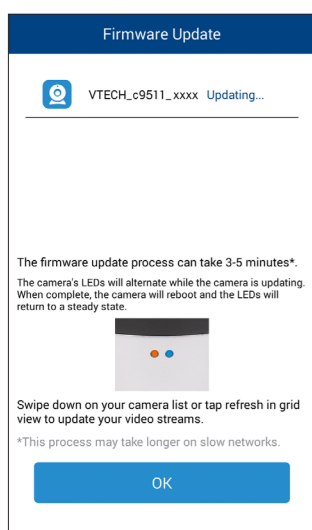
Firmware Update

VTECH_c9511_xxxx Updating...

The firmware update process can take 3-5 minutes*.

The camera's LEDs will alternate while the camera is updating. When complete, the camera will reboot and the LEDs will return to a steady state.

Swipe down on your camera list or tap refresh in grid view to update your video streams.

*This process may take longer on slow networks.

OK